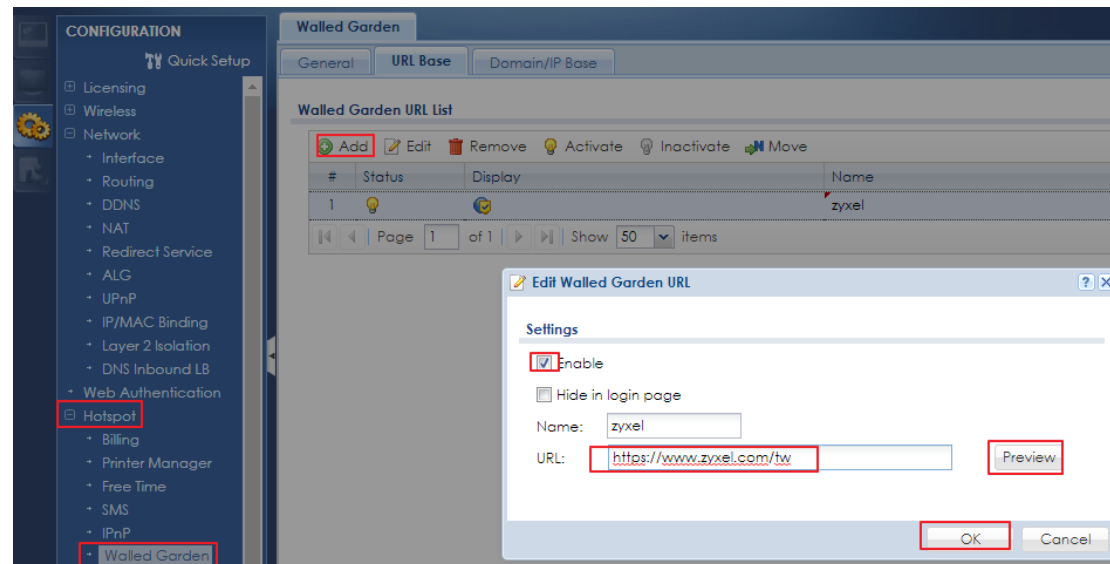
CONFIGURATION
Quick Setup
Licensing
Wireless
Network
Interface
Routing
DDNS
NAT
Redirect Service
ALG
UPnP
IP/MAC Binding
Layer 2 Isolation
DNS Inbound LB
Web Authentication
Hotspot
Billing
Printer Manager
Free Time
SMS
IPnP
Walled Garden

Walled Garden
General
URL Base
Domain/IP Base

Walled Garden URL List
Add Edit Remove Activate Inactivate Move

| # | Status | Display | Name |
|---|---|---|---|
| 1 | | | zyxel |

Page 1 of 1 Show 50 items

Edit Walled Garden URL
?
Settings
Enable
Hide in login page
Name: zyxel
URL: https://www.zyxel.com/tw
Preview
OK Cancel